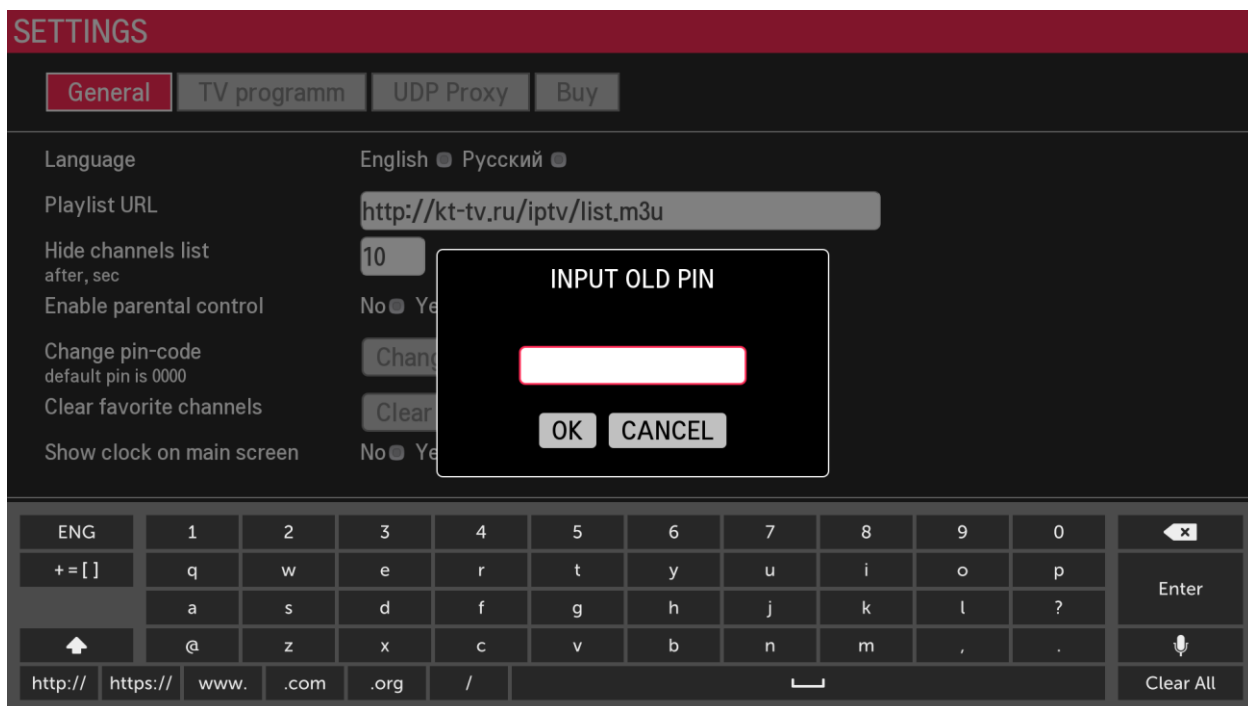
SETTINGS

General TV programm UDP Proxy Buy

Language English Русский

Playlist URL http://kt-tv.ru/iptv/list.m3u

Hide channels list
after, sec 10

Enable parental control No Ye

Change pin-code
default pin is 0000 Chang

Clear favorite channels Clear

Show clock on main screen No Ye

INPUT OLD PIN

OK CANCEL

ENG 1 2 3 4 5 6 7 8 9 0
+ = [ ] q w e r t y u i o p Enter
a s d f g h j k l ?
@ z x c v b n m , .
http:// https:// www. .com .org / Clear All